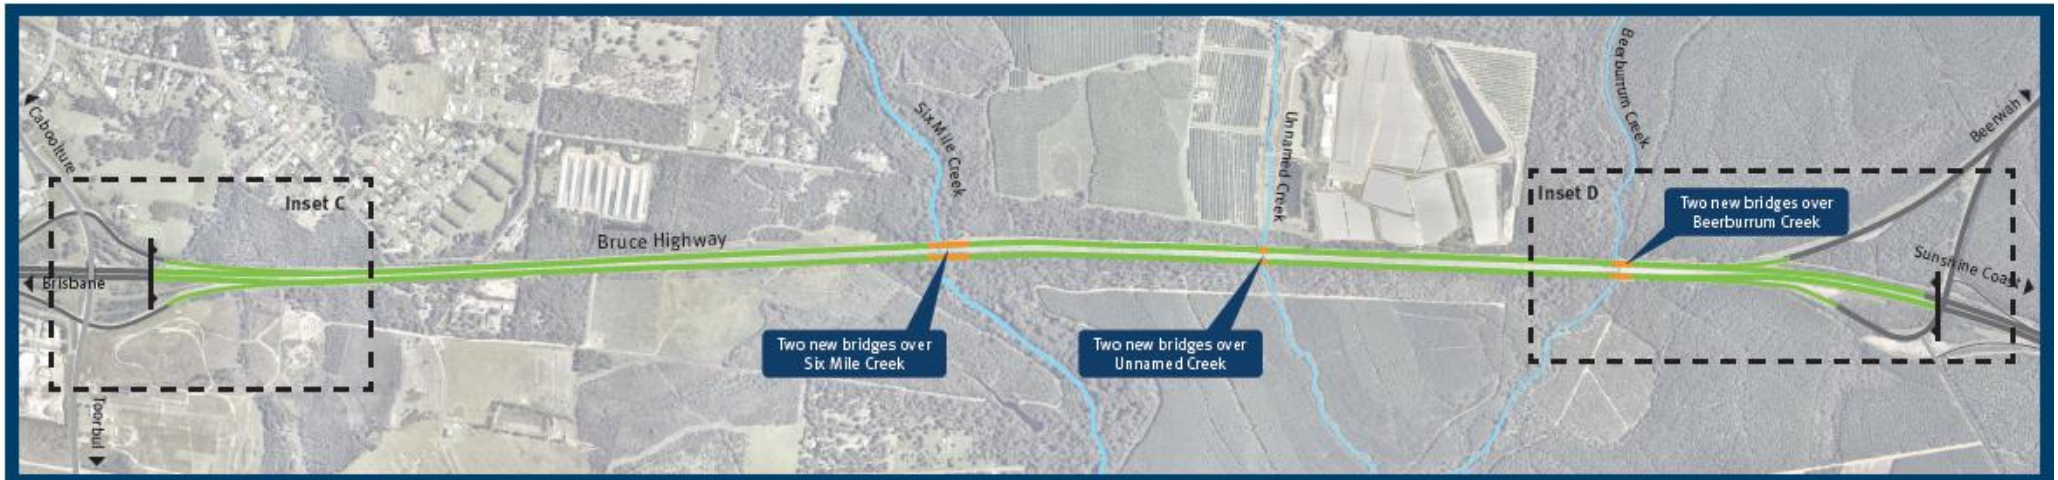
Caboolture

Inset C

Brisbane

Toorbul

Bruce Highway

Six Mile Creek

Two new bridges over Six Mile Creek

Unnamed Creek

Two new bridges over Unnamed Creek

Beerburrum Creek

Inset D

Two new bridges over Beerburrum Creek

Beerwah

Sunshine Coast